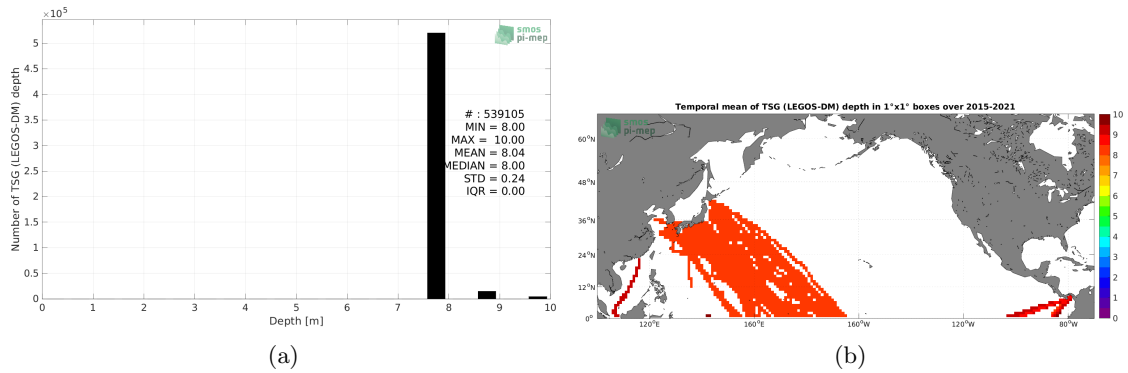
$\times10^5$

smos
pi-mep

Number of TSG (LEGOS-DM) depth

5
4.5
4
3.5
3
2.5
2
1.5
1
0.5
0

# : 539105
MIN = 8.00
MAX = 10.00
MEAN = 8.04
MEDIAN = 8.00
STD = 0.24
IQR = 0.00

0 1 2 3 4 5 6 7 8 9 10
Depth [m]

(a)

Temporal mean of TSG (LEGOS-DM) depth in 1°x1° boxes over 2015-2021

smos
pi-mep

$60^oN$
$48^oN$
$36^oN$
$24^oN$
$12^oN$
$0^o$

$120^oE$ $160^oE$ $160^oW$ $120^oW$ $80^oW$

10
9
8
7
6
5
4
3
2
1
0

(b)